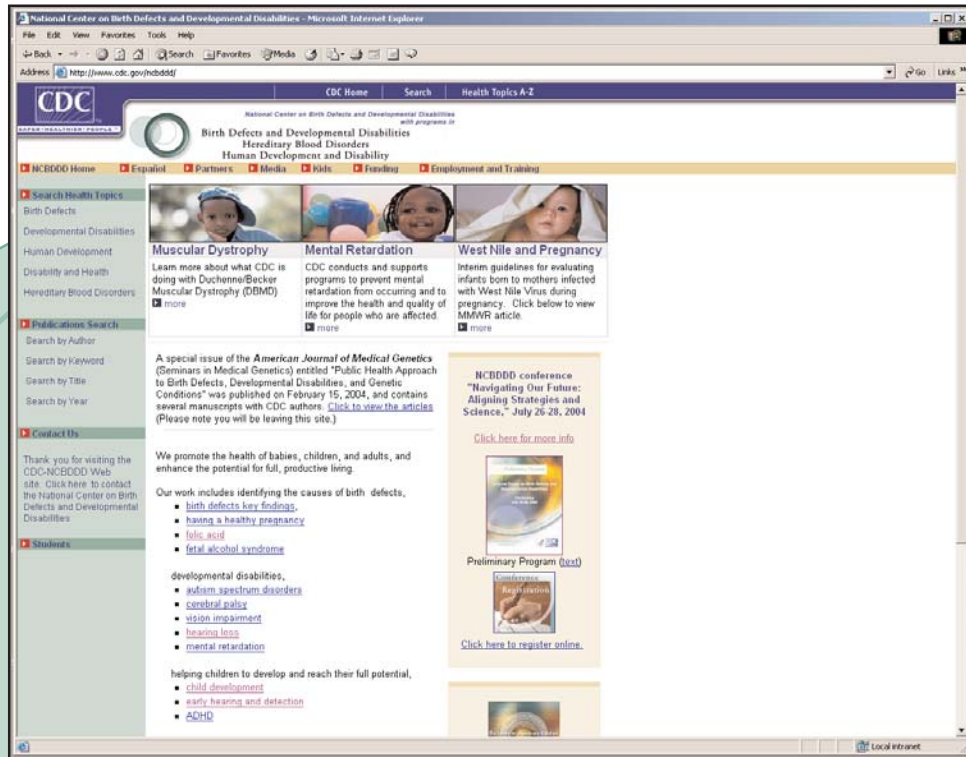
National Center on Birth Defects and Developmental Disabilities - Microsoft Internet Explorer

File Edit View Favorites Tools Help

Back Search Favorites Media

Address http://www.cdc.gov/ncbddd/ Go Links

CDC

SAFER·HEALTHIER·PEOPLE

CDC Home | Search | Health Topics A-Z

National Center on Birth Defects and Developmental Disabilities with programs in

Birth Defects and Developmental Disabilities
Hereditary Blood Disorders
Human Development and Disability

NCBDDD Home | Español | Partners | Media | Kids | Funding | Employment and Training

Search Health Topics
Birth Defects
Developmental Disabilities
Human Development
Disability and Health
Hereditary Blood Disorders

Publications Search
Search by Author
Search by Keyword
Search by Title
Search by Year

Contact Us

Thank you for visiting the CDC-NCBDDD Web site. Click here to contact the National Center on Birth Defects and Developmental Disabilities

Students

Muscular Dystrophy
Learn more about what CDC is doing with Duchenne/Becker Muscular Dystrophy (DBMD)
more

Mental Retardation
CDC conducts and supports programs to prevent mental retardation from occurring and to improve the health and quality of life for people who are affected.
more

West Nile and Pregnancy
Interim guidelines for evaluating infants born to mothers infected with West Nile Virus during pregnancy. Click below to view MMWR article.
more

A special issue of the American Journal of Medical Genetics (Seminars in Medical Genetics) entitled "Public Health Approach to Birth Defects, Developmental Disabilities, and Genetic Conditions" was published on February 15, 2004, and contains several manuscripts with CDC authors. Click to view the articles (Please note you will be leaving this site.)

We promote the health of babies, children, and adults, and enhance the potential for full, productive living.

Our work includes identifying the causes of birth defects,
- birth defects key findings,
- having a healthy pregnancy
- folic acid
- fetal alcohol syndrome

developmental disabilities,
- autism spectrum disorders
- cerebral palsy
- vision impairment
- hearing loss
- mental retardation

helping children to develop and reach their full potential,
- child development
- early hearing and detection
- ADHD

NCBDDD conference "Navigating Our Future: Aligning Strategies and Science," July 26-28, 2004

Click here for more info

Preliminary Program (text)

Conference Registration

Click here to register online.

Local intranet